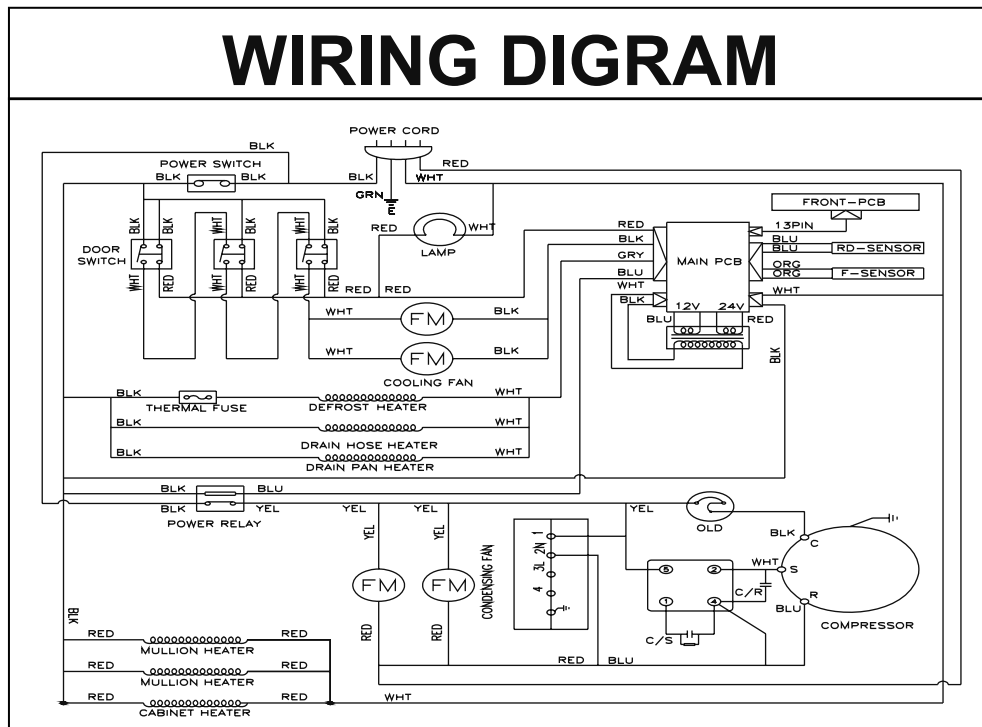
WIRING DIGRAM

POWER CORD
BLK
RED
POWER SWITCH
BLK
BLK
WHT
GRN
BLK
BLK
WHT
BLK
WHT
BLK
DOOR SWITCH
WHT
RED
WHT
RED
WHT
RED
RED
RED
WHT
LAMP
RED
RED
FRONT-PCB
13PIN
RED
BLK
GRY
BLU
MAIN PCB
BLU
BLU
RD-SENSOR
ORG
ORG
F-SENSOR
WHT
WHT
BLK
12V
24V
BLU
RED
BLK
WHT
FM
BLK
WHT
FM
BLK
COOLING FAN
BLK
THERMAL FUSE
DEFROST HEATER
WHT
BLK
WHT
DRAIN HOSE HEATER
BLK
WHT
DRAIN PAN HEATER
BLK
BLU
BLK
YEL
POWER RELAY
YEL
YEL
YEL
YEL
OLD
BLK
C
WHT
S
C/R
BLU
R
COMPRESSOR
1
2N
3L
4
CONDENSING FAN
FM
FM
5
2
1
4
C/S
BLK
RED
RED
MULLION HEATER
RED
RED
MULLION HEATER
RED
RED
CABINET HEATER
RED
RED
RED
BLU
WHT